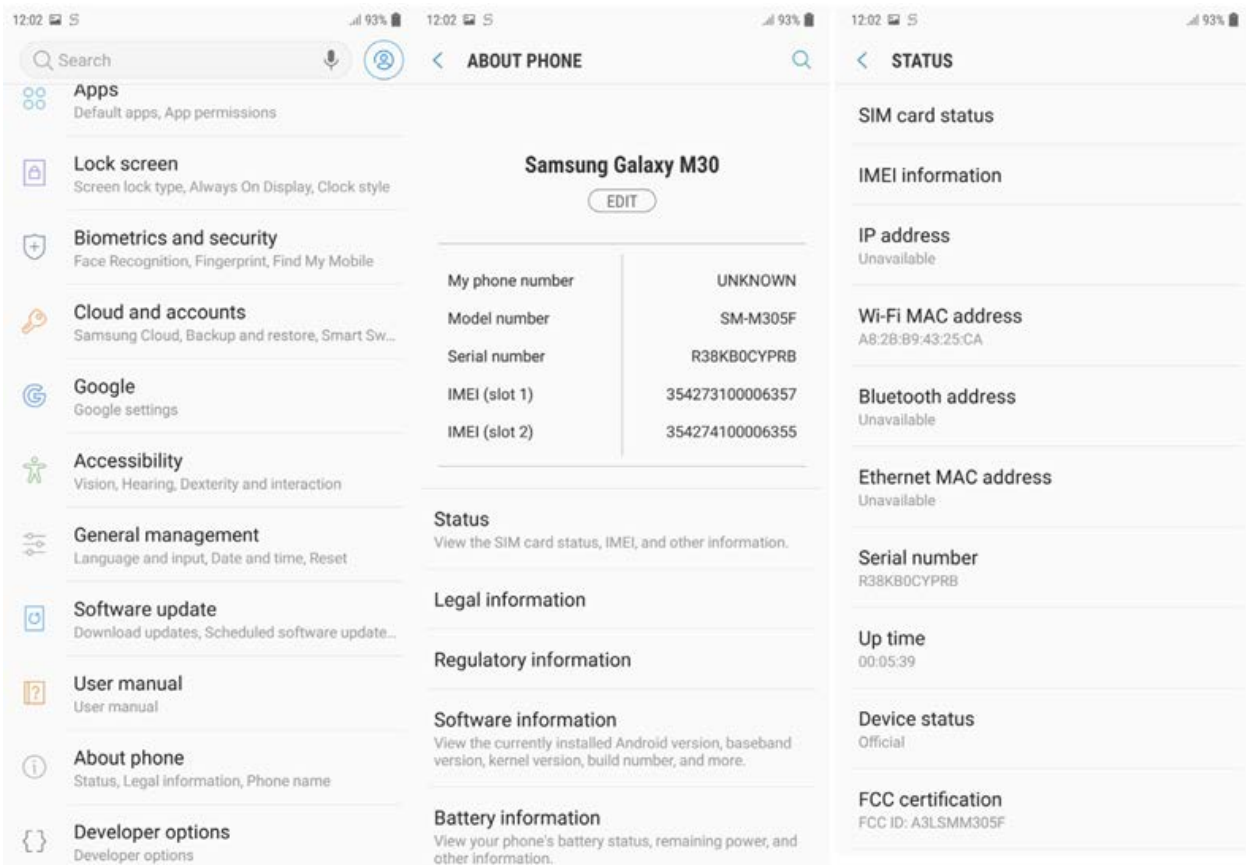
12:02 S 93%

Search

Apps
Default apps, App permissions

Lock screen
Screen lock type, Always On Display, Clock style

Biometrics and security
Face Recognition, Fingerprint, Find My Mobile

Cloud and accounts
Samsung Cloud, Backup and restore, Smart Sw...

Google
Google settings

Accessibility
Vision, Hearing, Dexterity and interaction

General management
Language and input, Date and time, Reset

Software update
Download updates, Scheduled software update...

User manual
User manual

About phone
Status, Legal information, Phone name

Developer options
Developer options

12:02 S 93%

ABOUT PHONE

Samsung Galaxy M30

EDIT

| | |
|---|---|
| My phone number | UNKNOWN |
| Model number | SM-M305F |
| Serial number | R38KB0CYPRB |
| IMEI (slot 1) | 354273100006357 |
| IMEI (slot 2) | 354274100006355 |

Status
View the SIM card status, IMEI, and other information.

Legal information

Regulatory information

Software information
View the currently installed Android version, baseband version, kernel version, build number, and more.

Battery information
View your phone's battery status, remaining power, and other information.

12:02 S 93%

STATUS

SIM card status

IMEI information

IP address
Unavailable

Wi-Fi MAC address
A8:2B:B9:43:25:CA

Bluetooth address
Unavailable

Ethernet MAC address
Unavailable

Serial number
R38KB0CYPRB

Up time
00:05:39

Device status
Official

FCC certification
FCC ID: A3LSMM305F